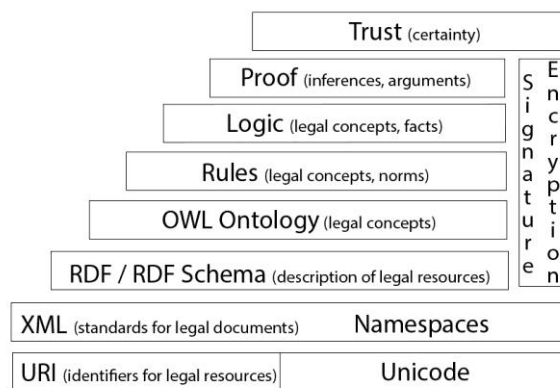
Trust (certainty)

Proof (inferences, arguments)

Logic (legal concepts, facts)

Rules (legal concepts, norms)

OWL Ontology (legal concepts)

RDF / RDF Schema (description of legal resources)

Signature

Encryption

XML (standards for legal documents)

Namespaces

URI (identifiers for legal resources)

Unicode